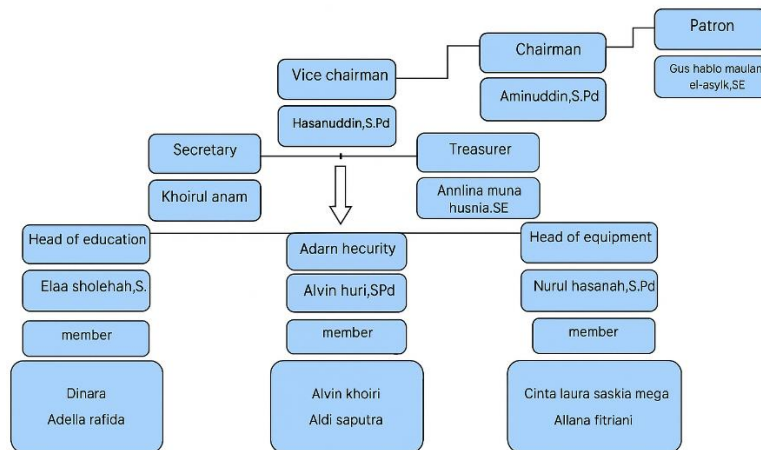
Patron

Gus hablo maulan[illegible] el-asylk,SE

Chairman

Aminuddin,S.Pd

Vice chairman

Hasanuddin,S.Pd

Secretary

Khoirul anam

Treasurer

Annlina muna husnia.SE

Head of education

Elaa sholehah,S.

member

Dinara
Adella rafida

Adarn hecurity

Alvin huri,SPd

member

Alvin khoiri
Aldi saputra

Head of equipment

Nurul hasanah,S.Pd

member

Cinta laura saskia mega
Allana fitriani